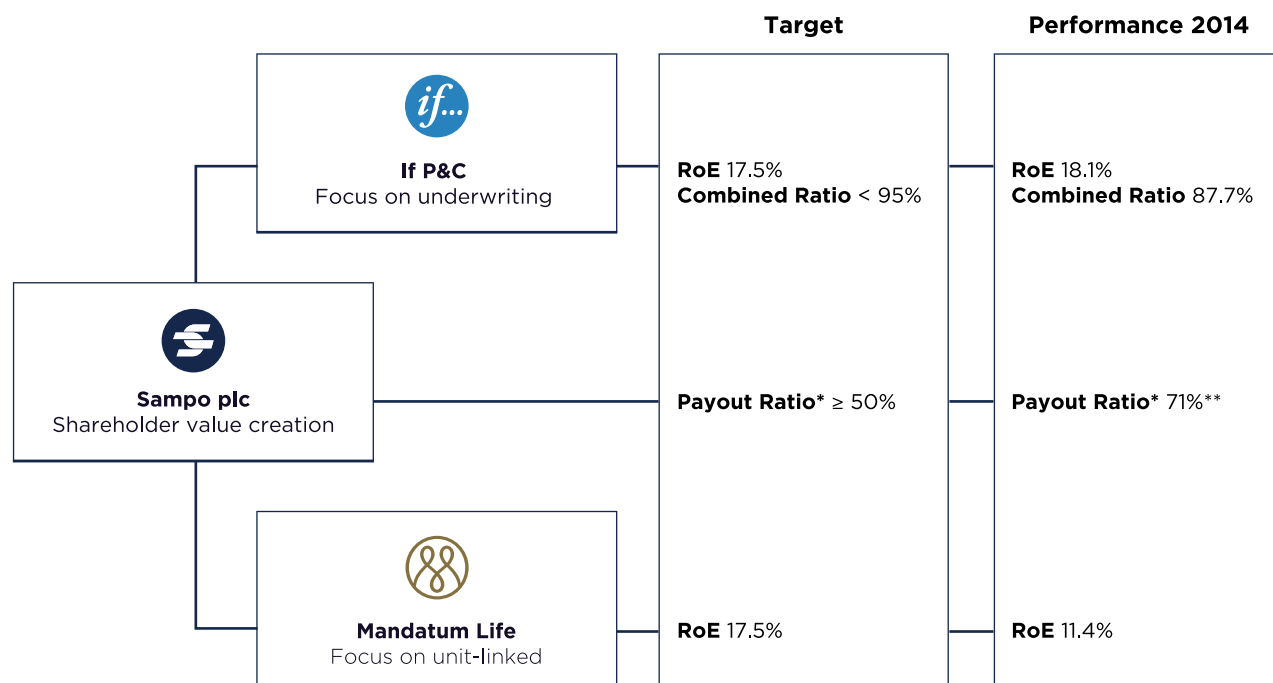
Target

Performance 2014

if...

If P&C
Focus on underwriting

RoE 17.5%
Combined Ratio < 95%

RoE 18.1%
Combined Ratio 87.7%

Sampo plc
Shareholder value creation

Payout Ratio* ≥ 50%

Payout Ratio* 71%**

Mandatum Life
Focus on unit-linked

RoE 17.5%

RoE 11.4%